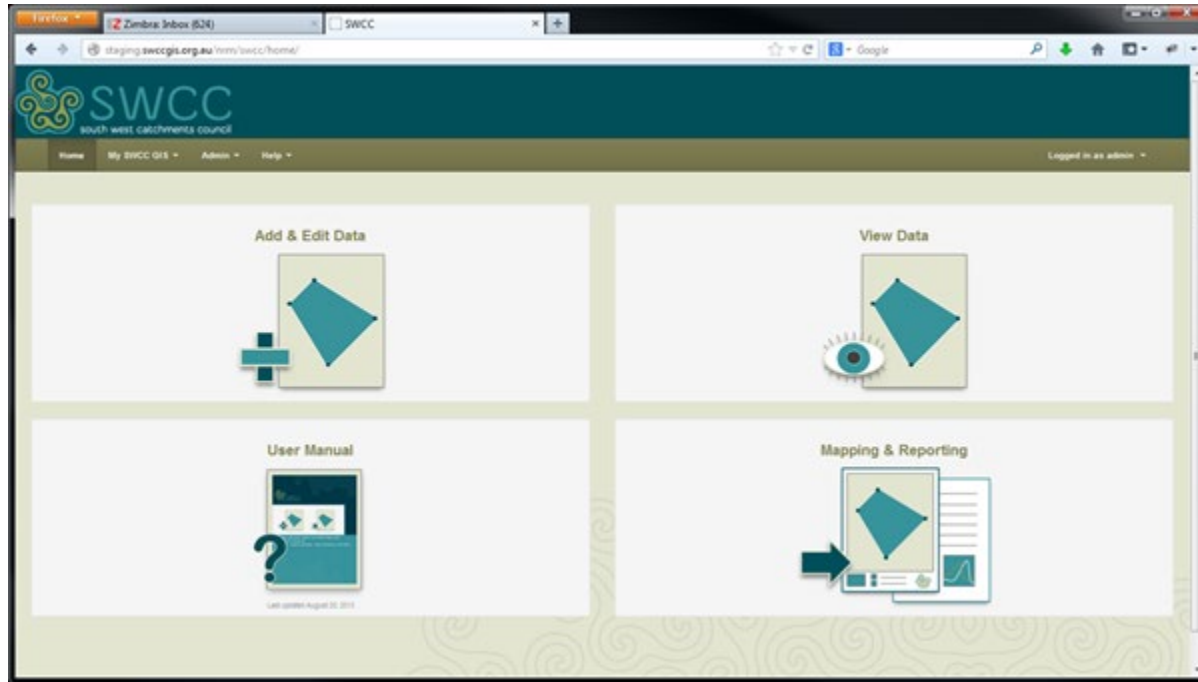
Firefox

Zimbra: Inbox (624)

SWCC

staging.swccgis.org.au/nrm/swcc/home/

Google

SWCC
south west catchments council

Home My SWCC GIS Admin Help

Logged in as admin

Add & Edit Data

View Data

User Manual

Last update August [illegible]

Mapping & Reporting